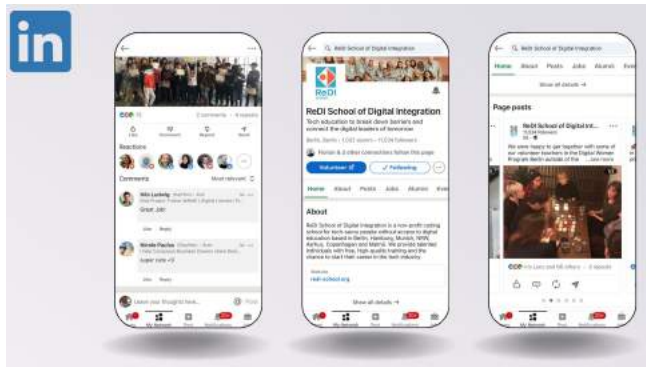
in

Reactions

Comments

Most relevant

Great Job!

Like Reply

Like Reply

Leave your thoughts here...

Post

My Network

ReDI School of Digital Integration

ReDI School of Digital Integration

Tech education to break down barriers and connect the digital leaders of tomorrow

Volunteer

Following

Home About Posts Jobs Alumni

About

ReDI School of Digital Integration is a non-profit coding school for tech savvy people without access to digital education based in Berlin, Hamburg, Munich, NRW, Aarhus, Copenhagen and Malmö. We provide talented individuals with free, high-quality training and the chance to start their career in the tech industry.

Website
redi-school.org

Show all details

My Network

ReDI School of Digital Integration

Home About Posts Jobs Alumni

Show all details

Page posts

ReDI School of Digital Integration

We were happy to get together with some of our volunteer teachers in the Digital Women Program Berlin outside of the ...see more

My Network